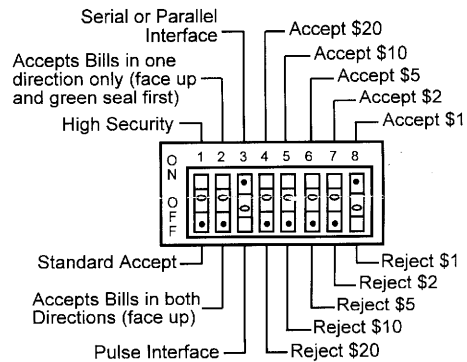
Serial or Parallel Interface

Accepts Bills in one direction only (face up and green seal first)

High Security

Accept \$20

Accept \$10

Accept \$5

Accept \$2

Accept \$1

ON

1 2 3 4 5 6 7 8

OFF

Standard Accept

Accepts Bills in both Directions (face up)

Pulse Interface

Reject \$1

Reject \$2

Reject \$5

Reject \$10

Reject \$20